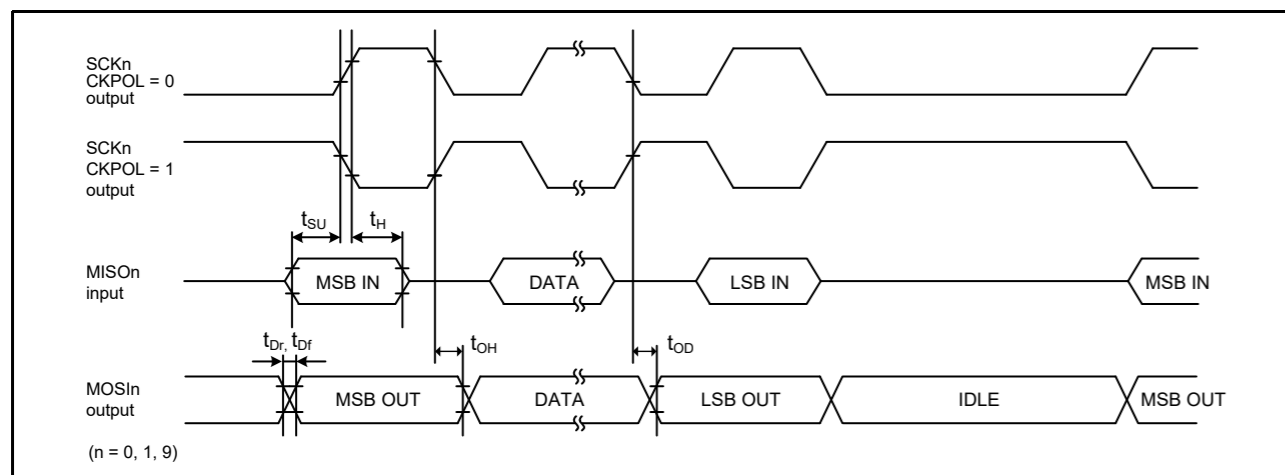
SCKn
CKPOL = 0
output

SCKn
CKPOL = 1
output

$t_{SU}$ $t_H$

MISOn
input

MSB IN

DATA

LSB IN

MSB IN

$t_{Dr}$, $t_{Df}$

$t_{OH}$

$t_{OD}$

MOSIn
output

MSB OUT

DATA

LSB OUT

IDLE

MSB OUT

(n = 0, 1, 9)